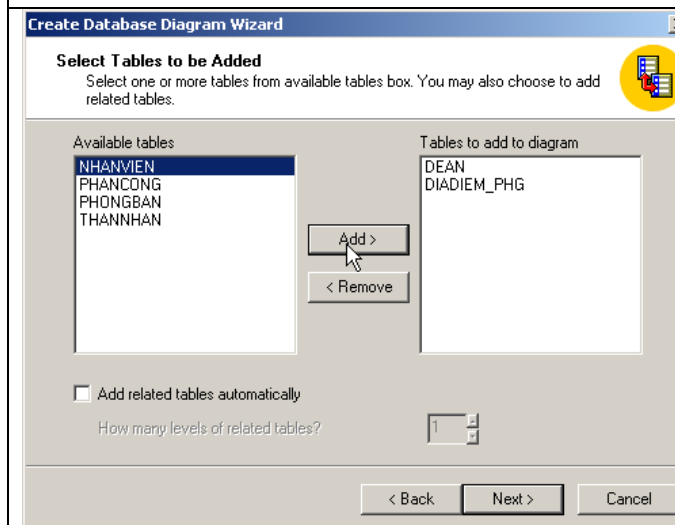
Create Database Diagram Wizard

Select Tables to be Added

Select one or more tables from available tables box. You may also choose to add related tables.

Available tables

NHANVIEN
PHANCONG
PHONGBAN
THANNHAN

Add >

< Remove

Tables to add to diagram

DEAN
DIADIEM_PHG

Add related tables automatically

How many levels of related tables?

1

< Back

Next >

Cancel